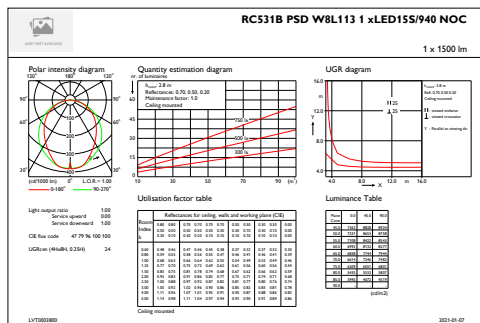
RC531B PSD W8L113 1 xLED15S/940 NOC

1 x 1500 lm

Polar intensity diagram

120° 180° 120°
90° 90°
60° 60°
30° 0° 30°

(cd/1000 lm) 0° L.O.R.= 1.00
0-180° 90-270°

Quantity estimation diagram

nr. of luminaires

$h_{room}$: 2.8 m
Reflectances: 0.70, 0.50, 0.20
Maintenance factor: 1.0
Ceiling mounted

750 lx
500 lx
300 lx

80
60
40
20
0

10 30 50 70 90 (m²)

UGR diagram

Light output ratio 1.00
Service upward 0.00
Service downward 1.00

CIE flux code 47 79 96 100 100

UGRcen (4Hx8H, 0.25H) 24

Utilisation factor table

Luminance Table

Ceiling mounted

LVT0003800

2021-01-07